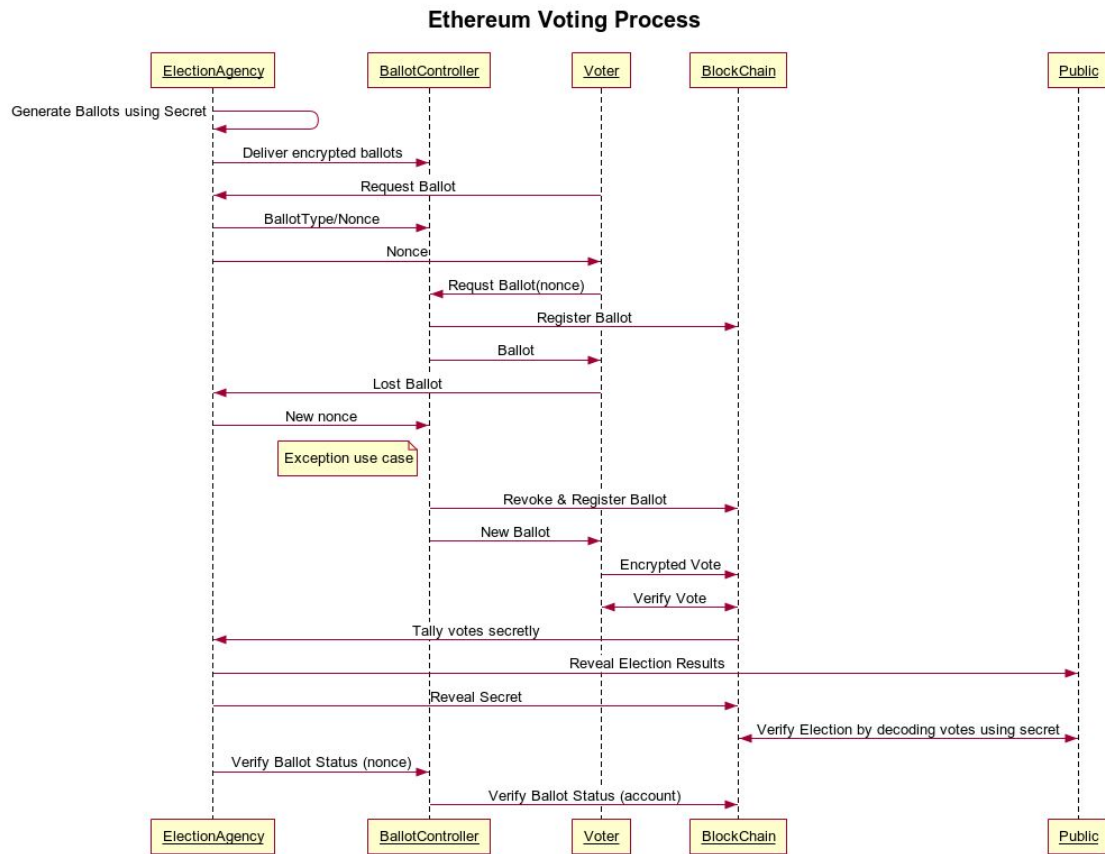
Ethereum Voting Process

ElectionAgency

BallotController

Voter

BlockChain

Public

Generate Ballots using Secret

Deliver encrypted ballots

Request Ballot

BallotType/Nonce

Nonce

Requst Ballot(nonce)

Register Ballot

Ballot

Lost Ballot

New nonce

Exception use case

Revoke & Register Ballot

New Ballot

Encrypted Vote

Verify Vote

Tally votes secretly

Reveal Election Results

Reveal Secret

Verify Election by decoding votes using secret

Verify Ballot Status (nonce)

Verify Ballot Status (account)

ElectionAgency

BallotController

Voter

BlockChain

Public